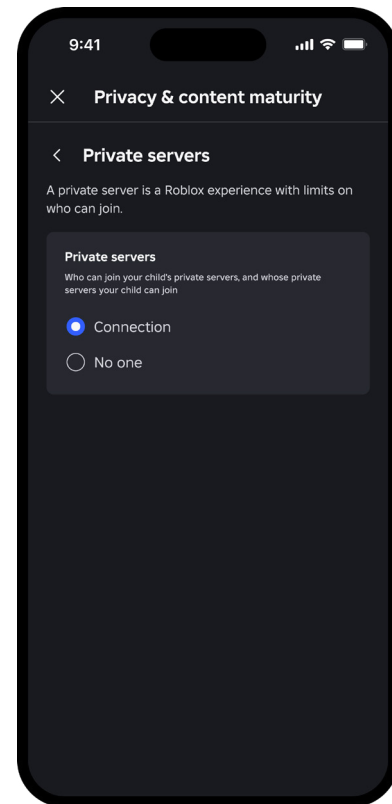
9:41

×   Privacy & content maturity

<   Private servers

A private server is a Roblox experience with limits on who can join.

Private servers
Who can join your child's private servers, and whose private servers your child can join

Connection

No one